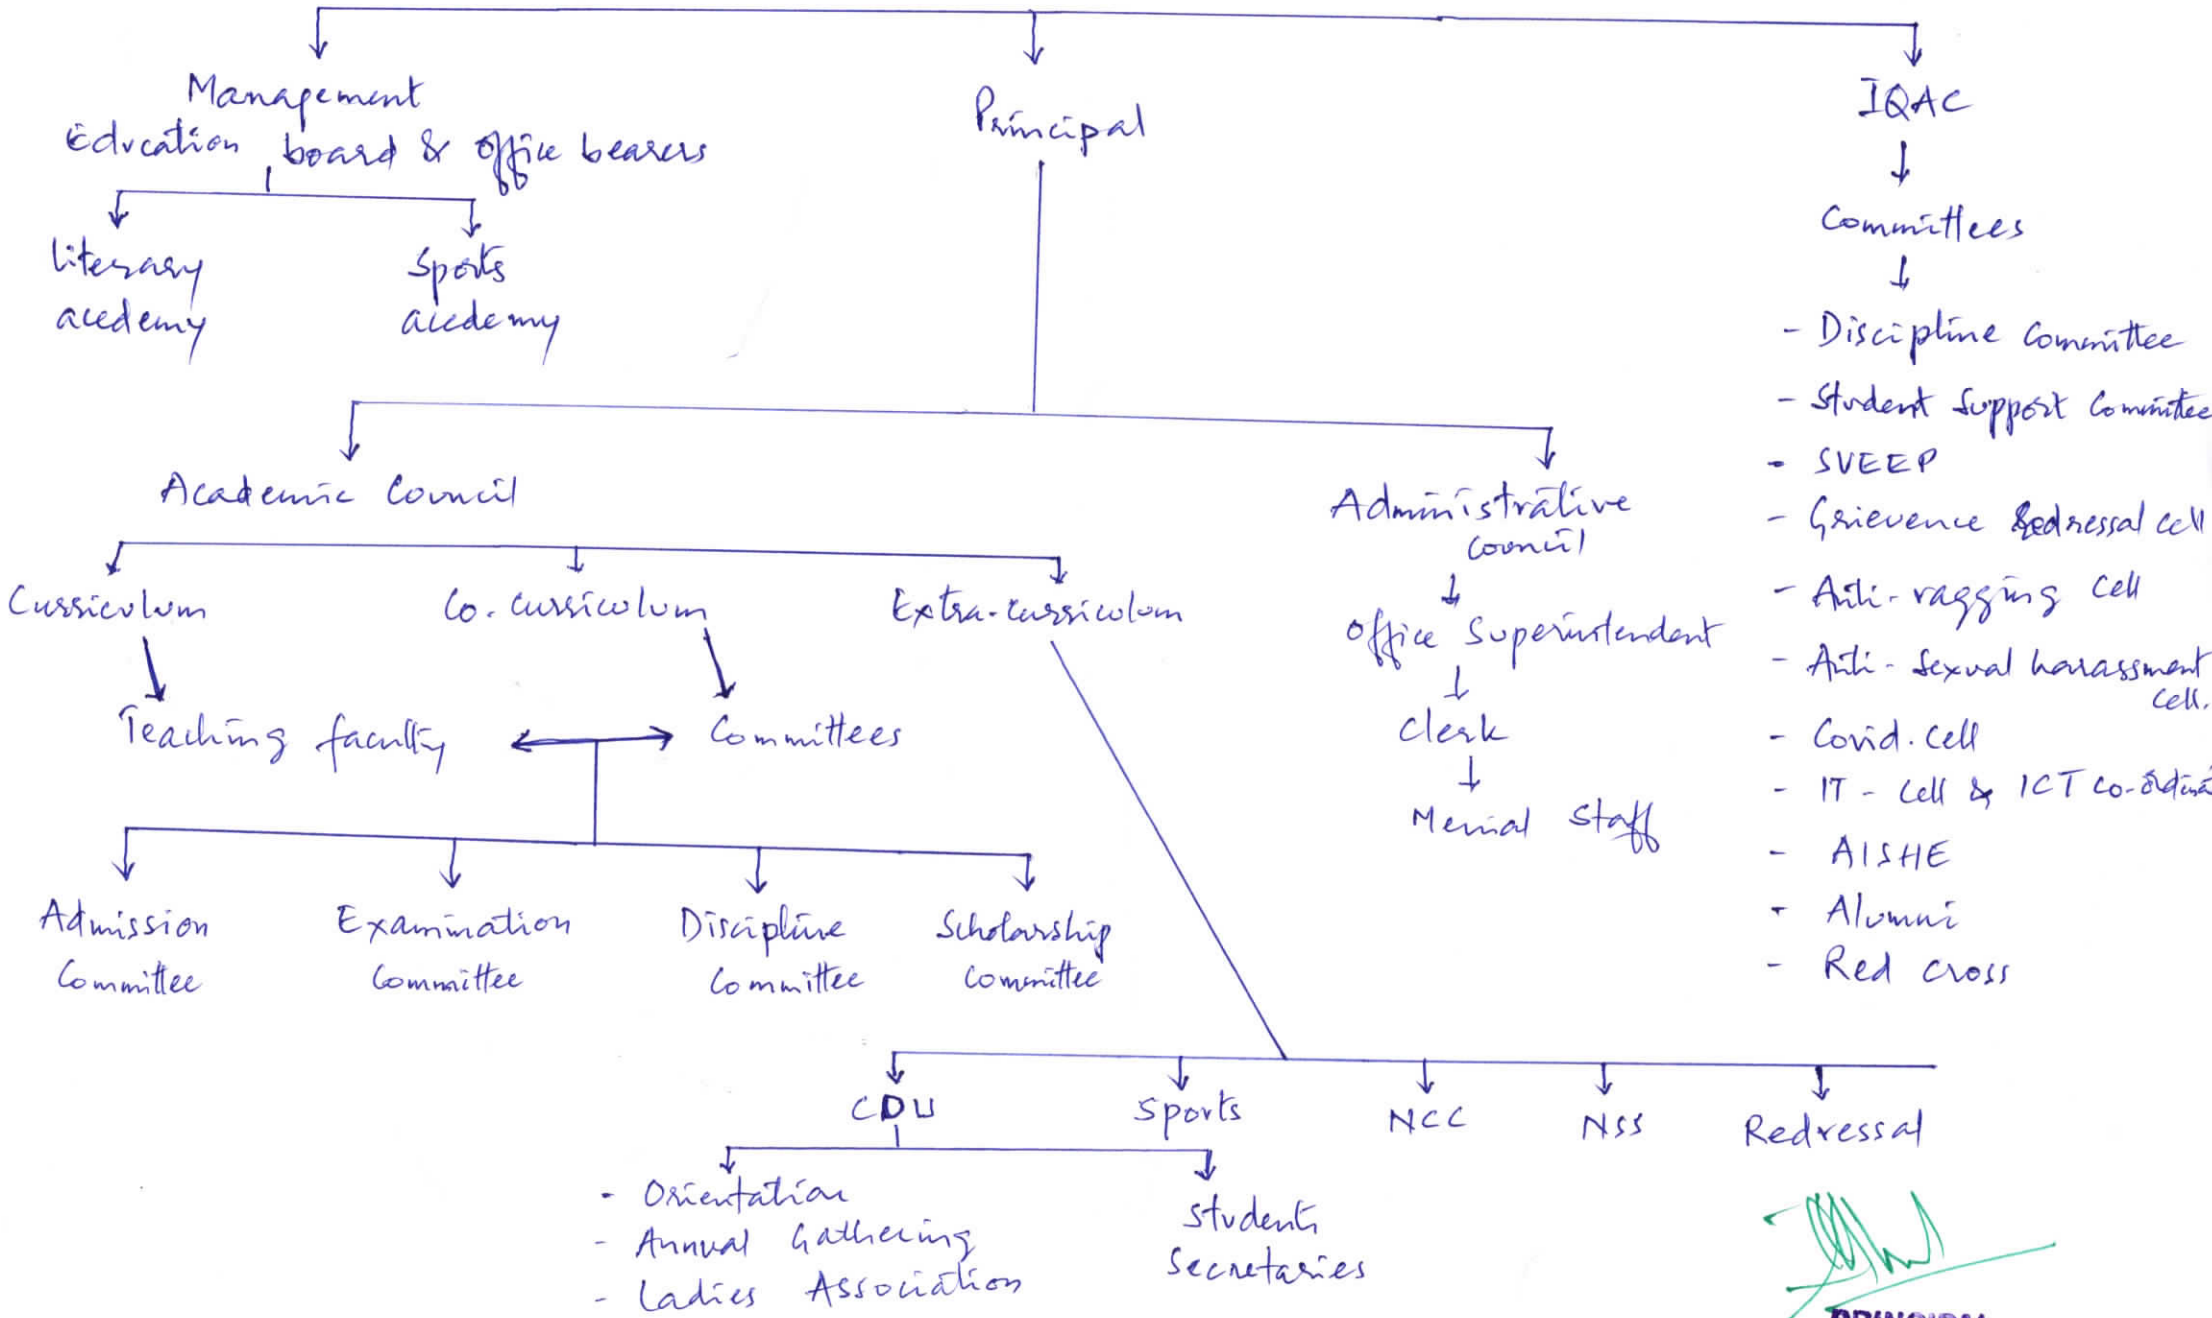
Management Education board & office bearers

Principal

IQAC

literary acedemy

Sports acedemy

Committees

- Discipline Committee
- Student Support Committee
- SVEEP
- Grievence Redressal cell
- Anti-ragging cell
- Anti-sexual harassment cell.
- Covid. cell
- IT-cell & ICT co-ordina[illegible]
- AISHE
- Alumni
- Red cross

Academic Council

Administrative council

Cursiculum

Co. cursiculum

Extra-cursiculum

office Superintendent

Clerk

Menial Staff

Teaching faculty

Committees

Admission Committee

Examination Committee

Discipline Committee

Scholarship Committee

CDU

Sports

NCC

NSS

Redressal

- Orientation
- Annual Gathering
- Ladies Association

Students Secretaries

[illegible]